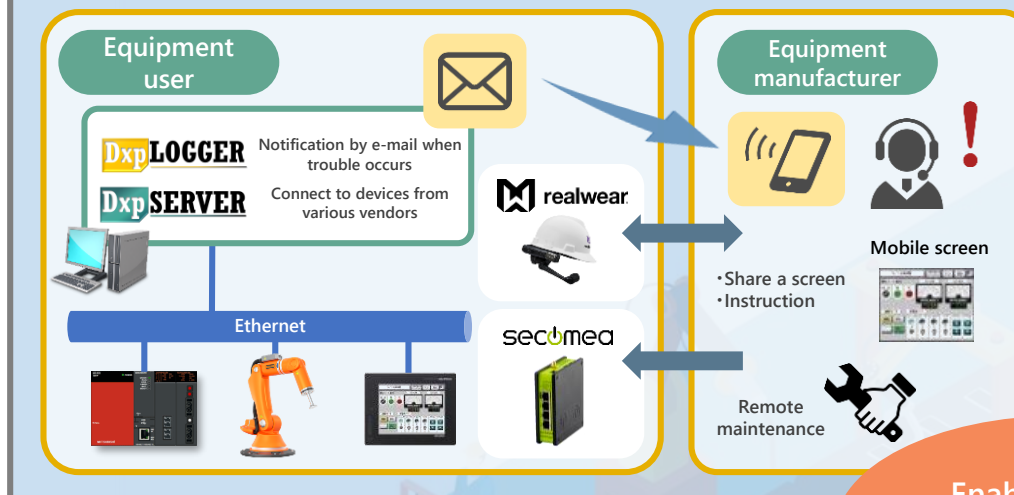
Equipment user

DxpLOGGER

Notification by e-mail when trouble occurs

DxpSERVER

Connect to devices from various vendors

realwear

Ethernet

secomea

Equipment manufacturer

Mobile screen

・Share a screen
・Instruction

Remote maintenance

Enab